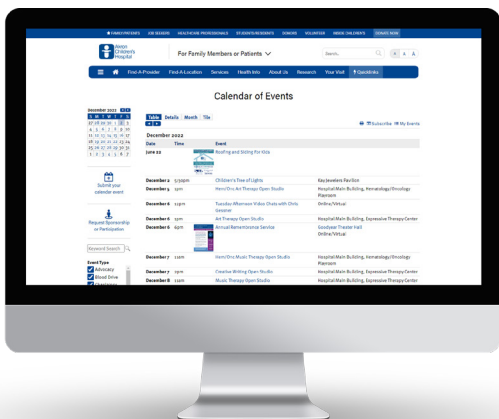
FAMILY/PATIENTS JOB SEEKERS HEALTHCARE PROFESSIONALS STUDENTS/RESIDENTS DONORS VOLUNTEER INSIDE CHILDREN'S DONATE NOW

Akron Children's Hospital

For Family Members or Patients

Search...

A A A

Find-A-Provider Find-A-Location Services Health Info About Us Research Your Visit Quicklinks

Calendar of Events

December 2022

| S | M | T | W | T | F | S |
|---|---|---|---|---|---|---|
| 27 | 28 | 29 | 30 | 1 | 2 | 3 |
| 4 | 5 | 6 | 7 | 8 | 9 | 10 |
| 11 | 12 | 13 | 14 | 15 | 16 | 17 |
| 18 | 19 | 20 | 21 | 22 | 23 | 24 |
| 25 | 26 | 27 | 28 | 29 | 30 | 31 |
| 1 | 2 | 3 | 4 | 5 | 6 | 7 |

Submit your calendar event

Request Sponsorship or Participation

Keyword Search

Event Type

Advocacy

Blood Drive

Table Details Month Tile

Subscribe My Events

December 2022

| Date | Time | Event | |
|---|---|---|---|
| June 22 | | Roofing and Siding For Kids | |
| December 2 | 5:30pm | Children's Tree of Lights | Kay Jewelers Pavilion |
| December 5 | 1pm | Hem/Onc Art Therapy Open Studio | Hospital Main Building, Hematology/Oncology Playroom |
| December 6 | 12pm | Tuesday Afternoon Video Chats with Chris Gessner | Online/Virtual |
| December 6 | 1pm | Art Therapy Open Studio | Hospital Main Building, Expressive Therapy Center |
| December 6 | 6pm | Annual Remembrance Service | Goodyear Theater Hall Online/Virtual |
| December 7 | 11am | Hem/Onc Music Therapy Open Studio | Hospital Main Building, Hematology/Oncology Playroom |
| December 7 | 1pm | Creative Writing Open Studio | Hospital Main Building, Expressive Therapy Center |
| December 8 | 11am | Music Therapy Open Studio | Hospital Main Building, Expressive Therapy Center |